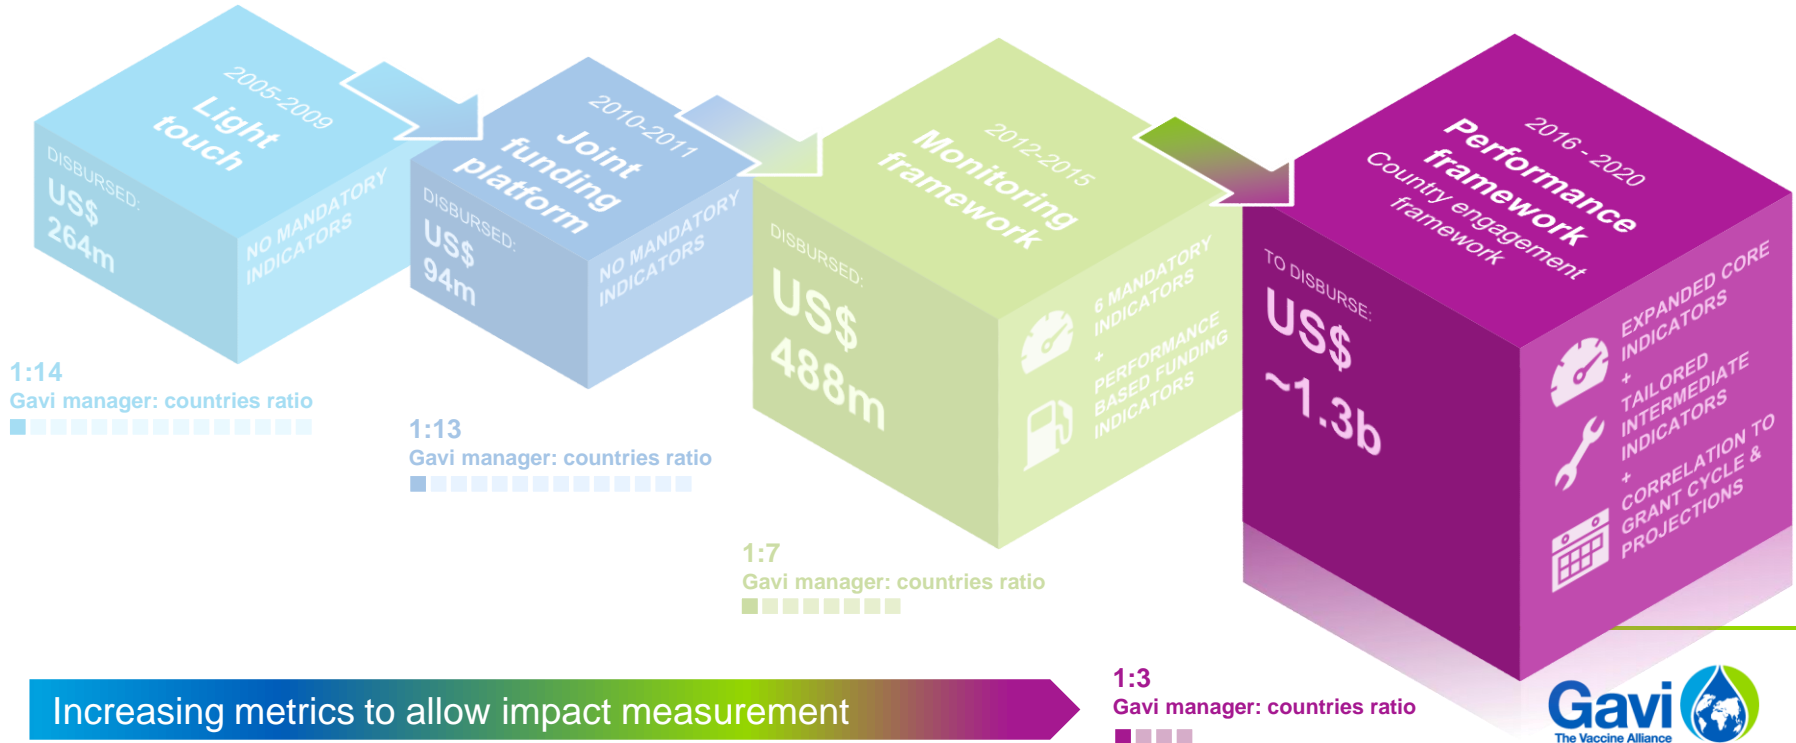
2005-2009
Light touch

DISBURSED:
US$ 264m

NO MANDATORY INDICATORS

1:14
Gavi manager: countries ratio

2010-2011
Joint funding platform

DISBURSED:
US$ 94m

NO MANDATORY INDICATORS

1:13
Gavi manager: countries ratio

2012-2015
Monitoring framework

DISBURSED:
US$ 488m

6 MANDATORY INDICATORS
+
PERFORMANCE BASED FUNDING INDICATORS

1:7
Gavi manager: countries ratio

2016 - 2020
Performance framework
Country engagement framework

TO DISBURSE:
US$ ~1.3b

EXPANDED CORE INDICATORS
+
TAILORED INTERMEDIATE INDICATORS
+
CORRELATION TO GRANT CYCLE & PROJECTIONS

1:3
Gavi manager: countries ratio

Increasing metrics to allow impact measurement

Gavi
The Vaccine Alliance